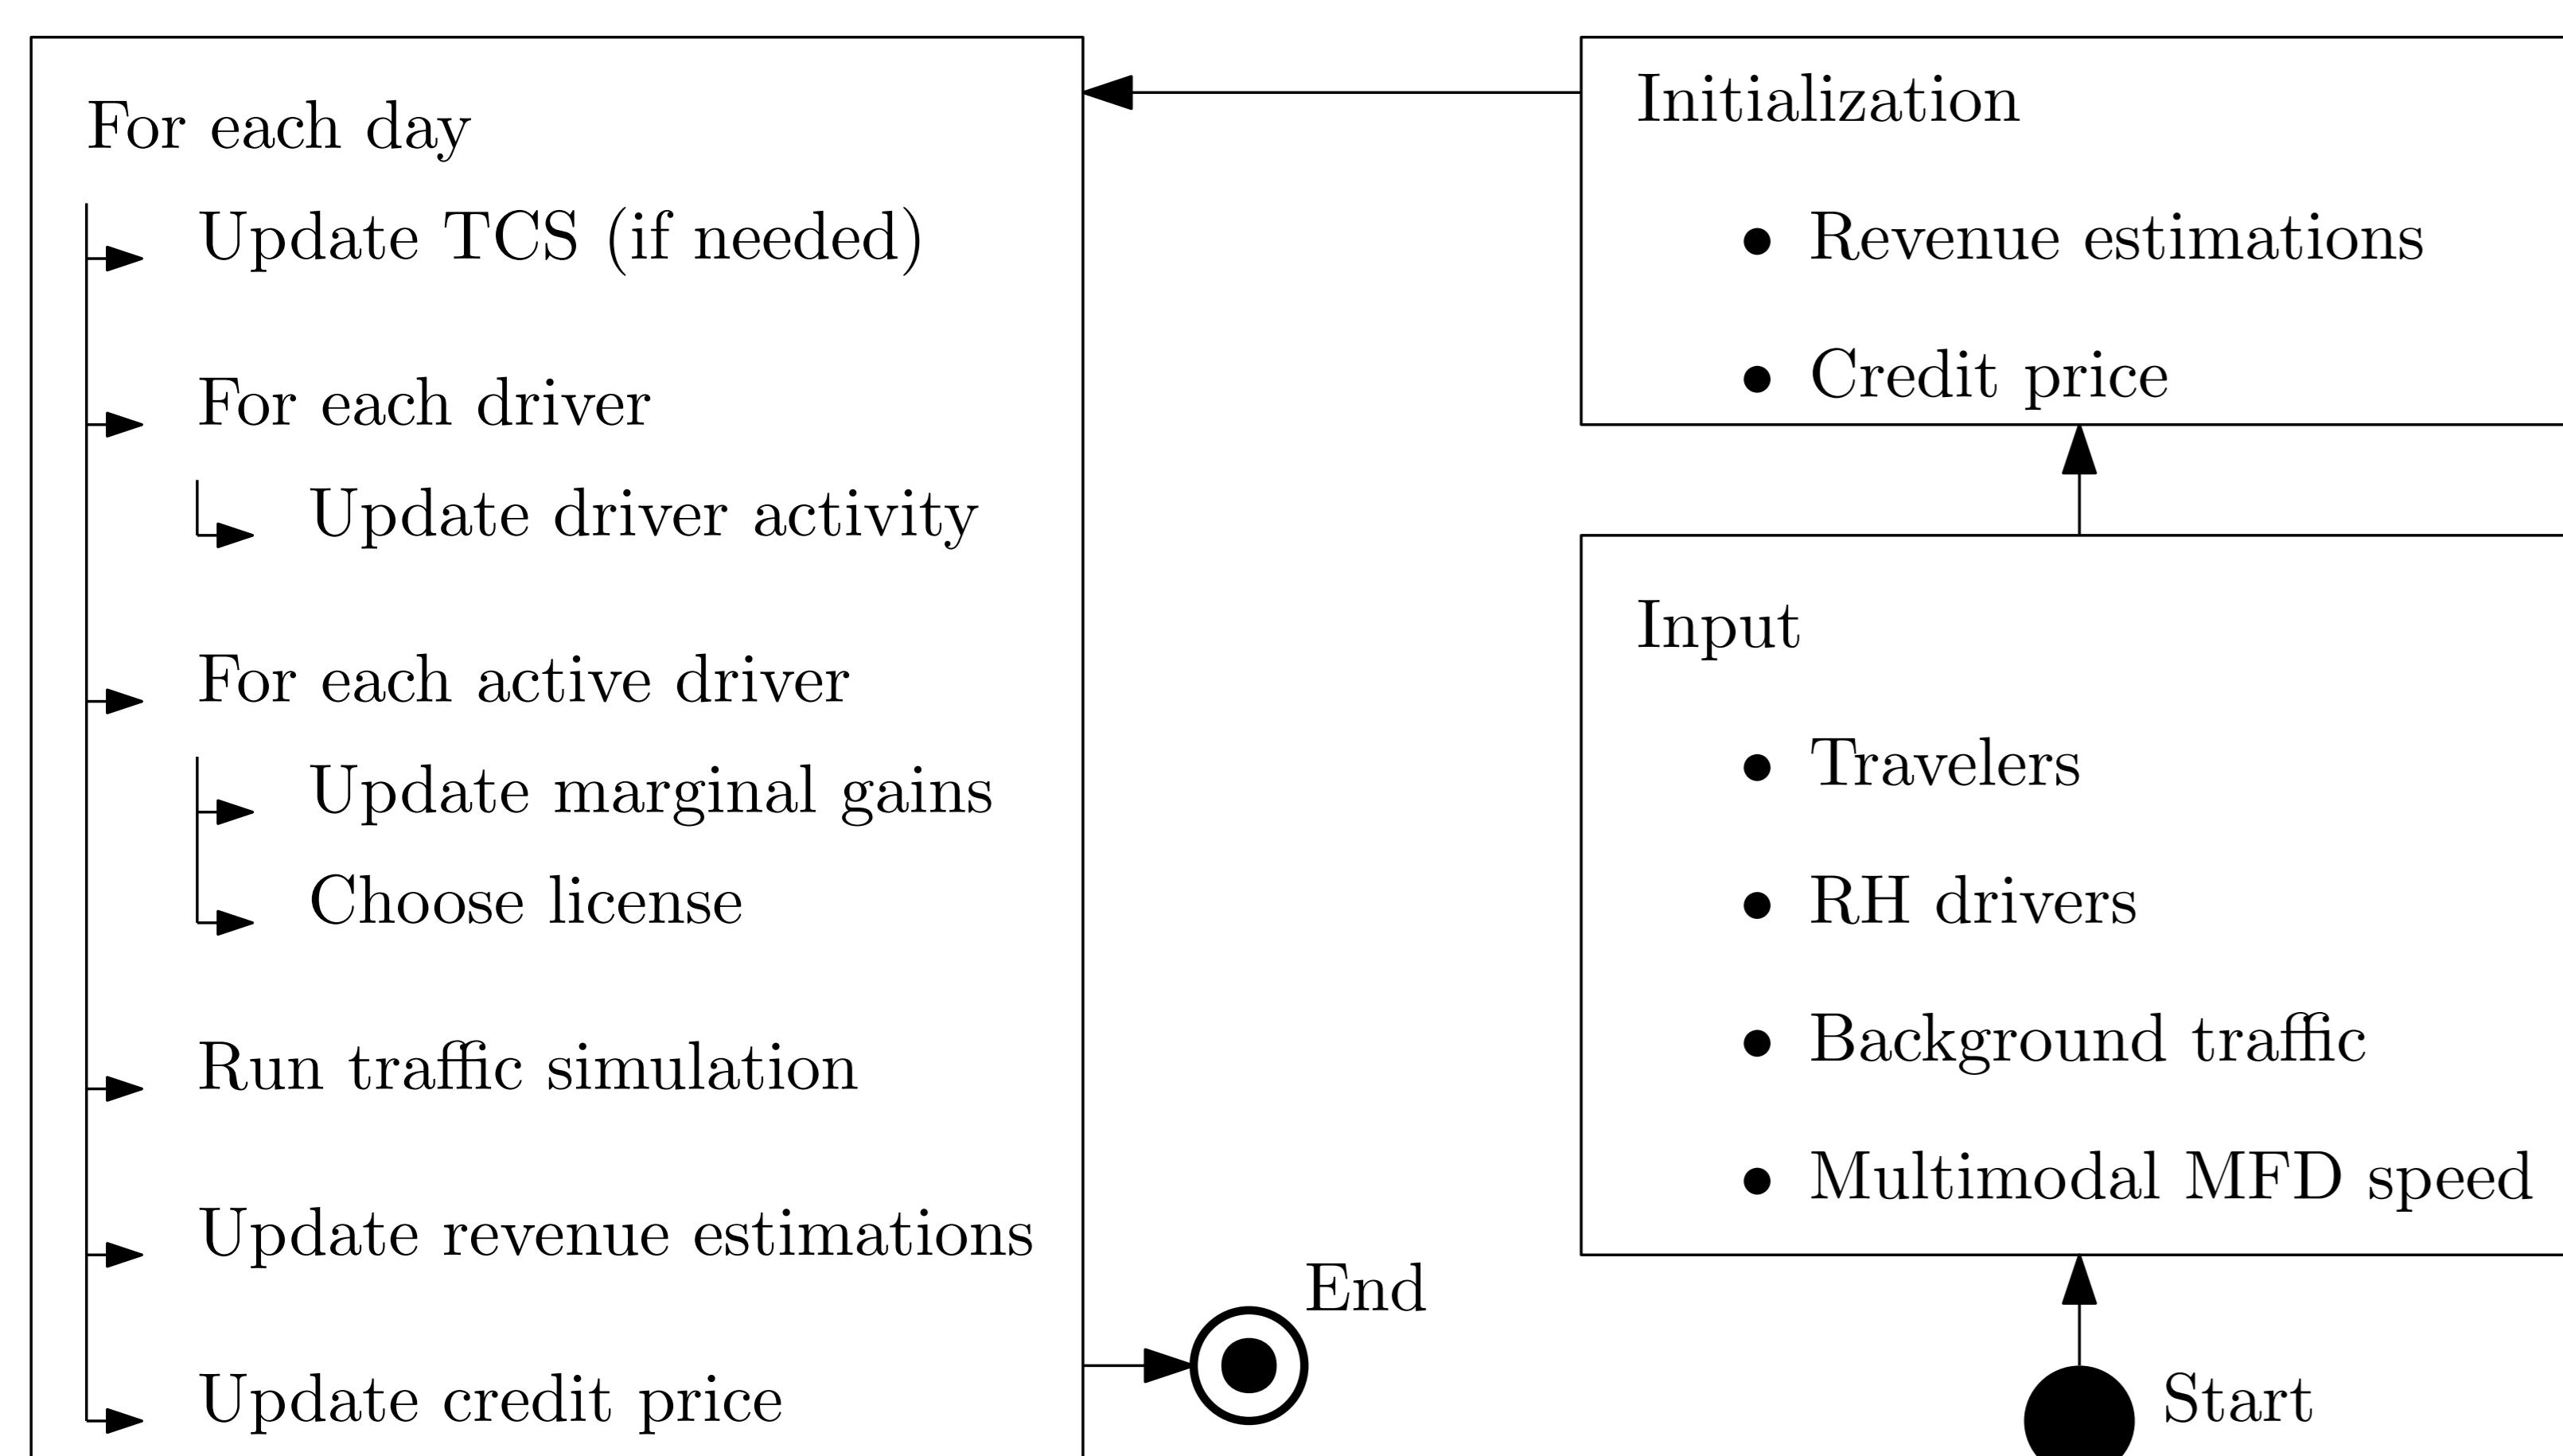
For each day

Update TCS (if needed)

For each driver

Update driver activity

For each active driver

Update marginal gains

Choose license

Run traffic simulation

Update revenue estimations

Update credit price

Initialization

- Revenue estimations
- Credit price

Input

- Travelers
- RH drivers
- Background traffic
- Multimodal MFD speed

End

Start